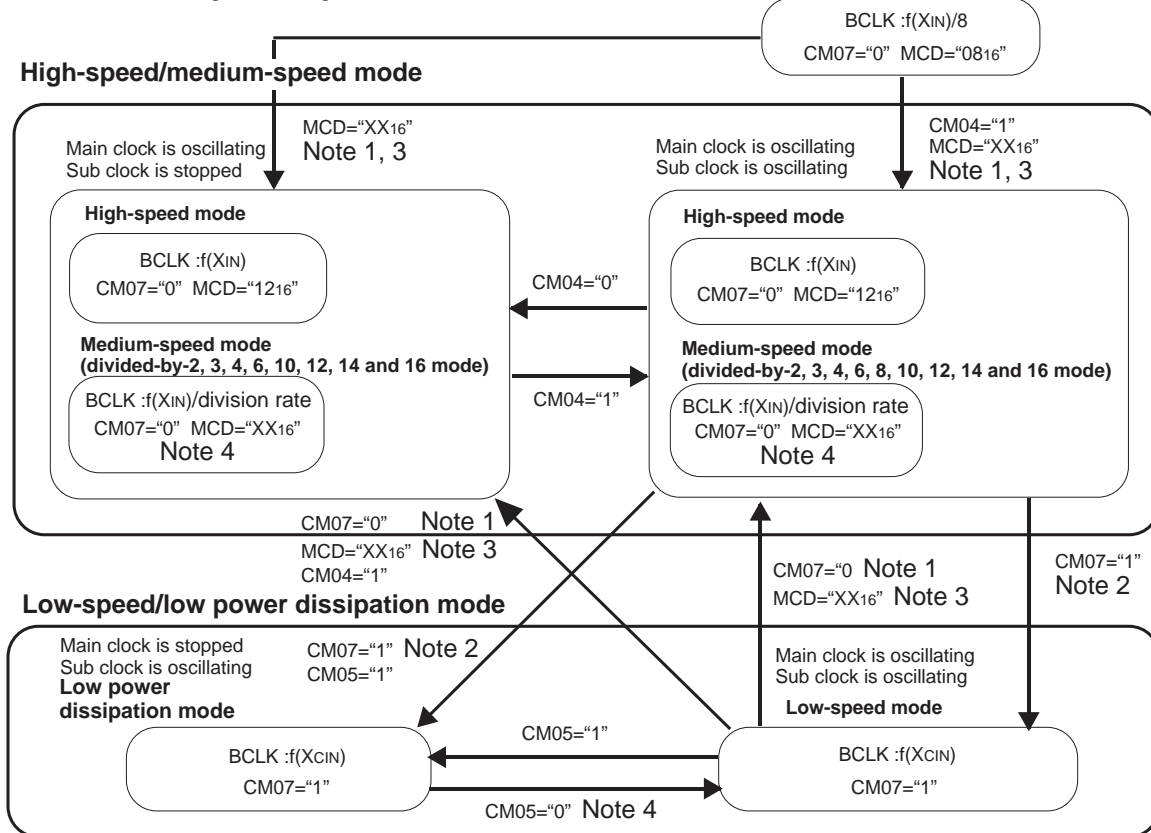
BCLK :f(XIN)/8

CM07="0" MCD="$08_{16}$"

High-speed/medium-speed mode

Main clock is oscillating
Sub clock is stopped

MCD="$XX_{16}$"
Note 1, 3

Main clock is oscillating
Sub clock is oscillating

CM04="1"
MCD="$XX_{16}$"
Note 1, 3

High-speed mode

BCLK :f(XIN)
CM07="0" MCD="$12_{16}$"

Medium-speed mode
(divided-by-2, 3, 4, 6, 10, 12, 14 and 16 mode)

BCLK :f(XIN)/division rate
CM07="0" MCD="$XX_{16}$"
Note 4

CM04="0"

CM04="1"

High-speed mode

BCLK :f(XIN)
CM07="0" MCD="$12_{16}$"

Medium-speed mode
(divided-by-2, 3, 4, 6, 8, 10, 12, 14 and 16 mode)

BCLK :f(XIN)/division rate
CM07="0" MCD="$XX_{16}$"
Note 4

CM07="0" Note 1
MCD="$XX_{16}$" Note 3
CM04="1"

CM07="0 Note 1
MCD="$XX_{16}$" Note 3

CM07="1"
Note 2

Low-speed/low power dissipation mode

Main clock is stopped
Sub clock is oscillating
Low power dissipation mode

CM07="1" Note 2
CM05="1"

Main clock is oscillating
Sub clock is oscillating

Low-speed mode

BCLK :f(XCIN)
CM07="1"

CM05="1"

CM05="0" Note 4

BCLK :f(XCIN)
CM07="1"